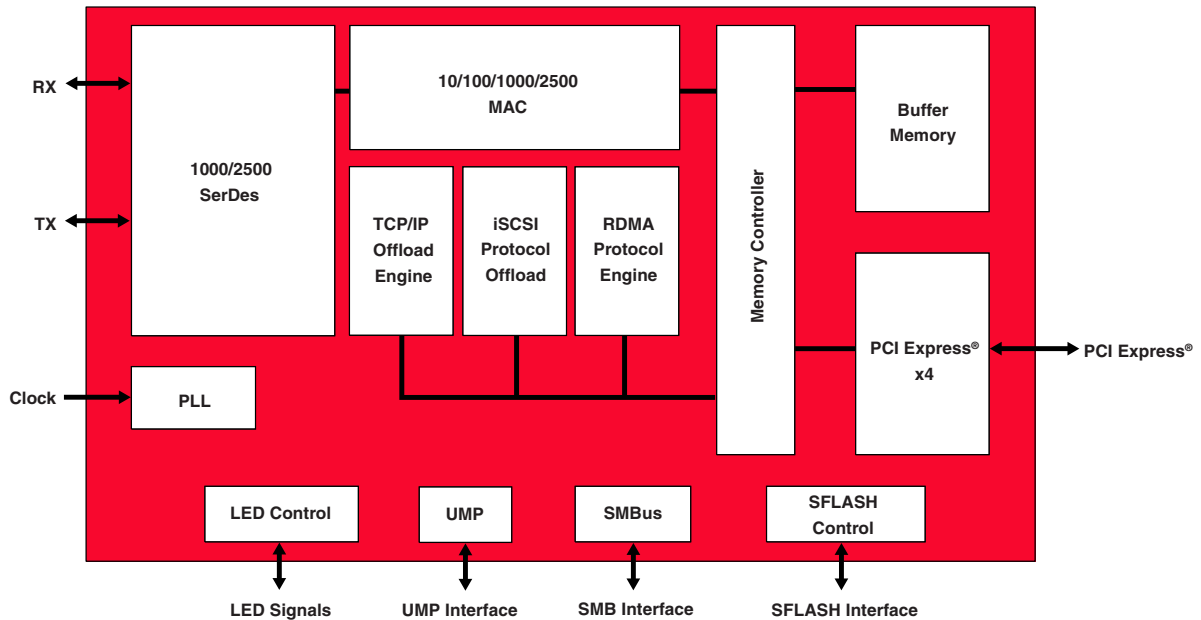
RX

TX

Clock

1000/2500
SerDes

10/100/1000/2500
MAC

TCP/IP
Offload
Engine

iSCSI
Protocol
Offload

RDMA
Protocol
Engine

Memory Controller

Buffer
Memory

PCI Express®
x4

PCI Express®

PLL

LED Control

UMP

SMBus

SFLASH
Control

LED Signals

UMP Interface

SMB Interface

SFLASH Interface